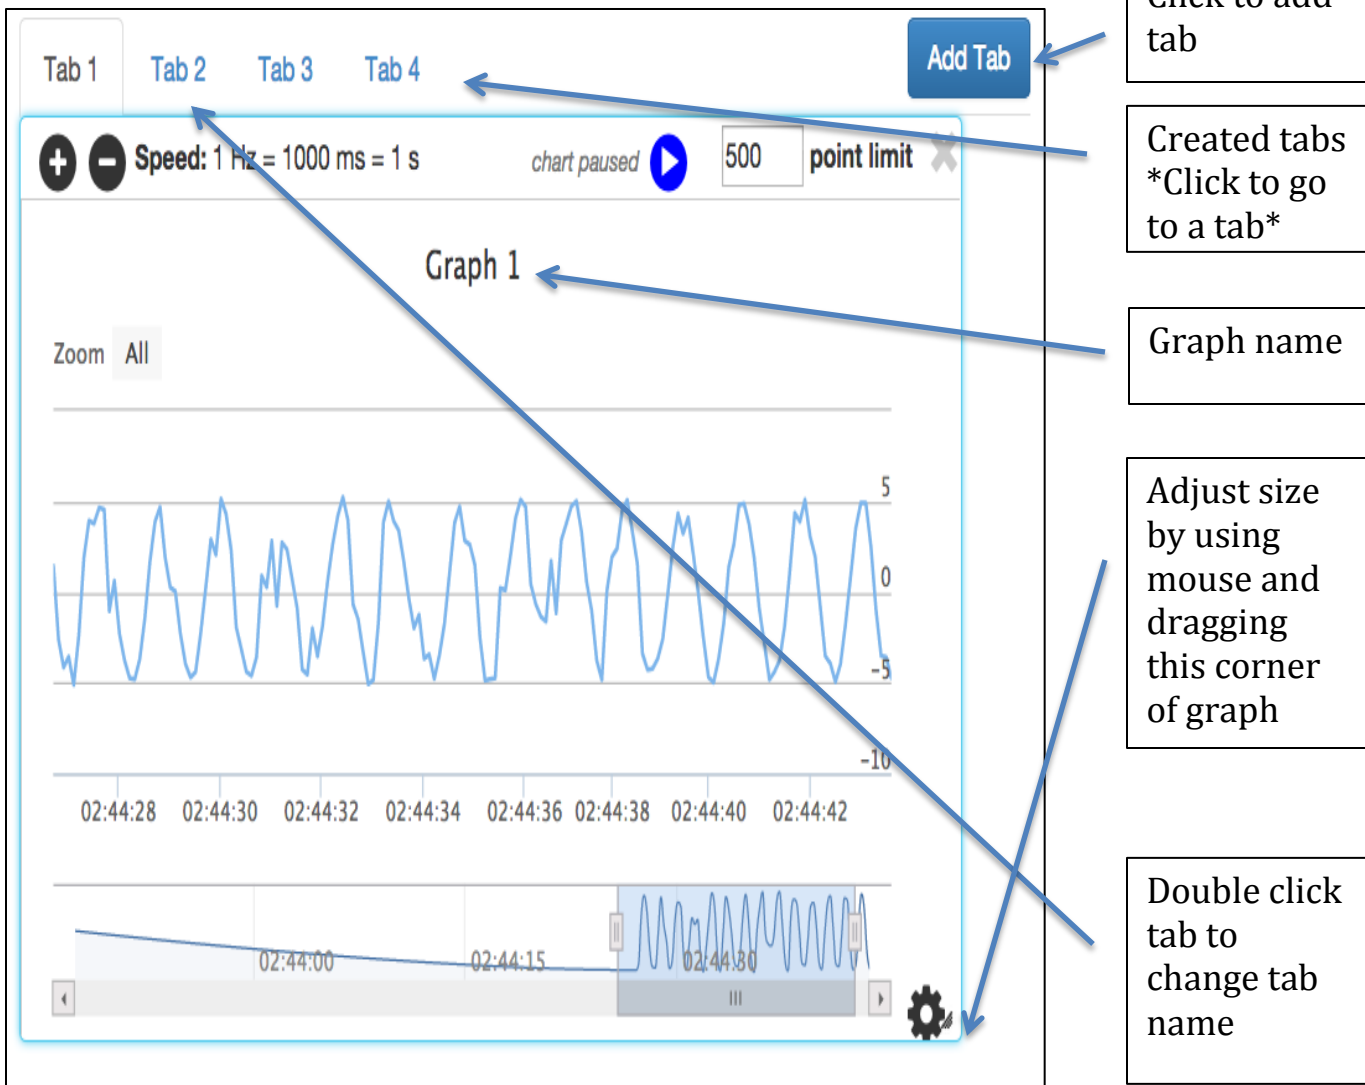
Tab 1 Tab 2 Tab 3 Tab 4

Add Tab

Speed: 1 Hz = 1000 ms = 1 s

chart paused

500 point limit

Graph 1

Zoom All

5

0

-5

-10

02:44:28 02:44:30 02:44:32 02:44:34 02:44:36 02:44:38 02:44:40 02:44:42

02:44:00 02:44:15 02:44:30

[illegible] tab

Created tabs *Click to go to a tab*

Graph name

Adjust size by using mouse and dragging this corner of graph

Double click tab to change tab name